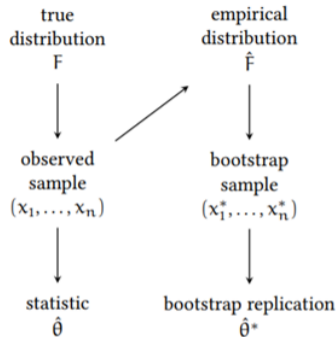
true distribution
F

observed sample
$(x_1, \ldots, x_n)$

statistic
$\hat{\theta}$

empirical distribution
$\hat{F}$

bootstrap sample
$(x_1^*, \ldots, x_n^*)$

bootstrap replication
$\hat{\theta}^*$